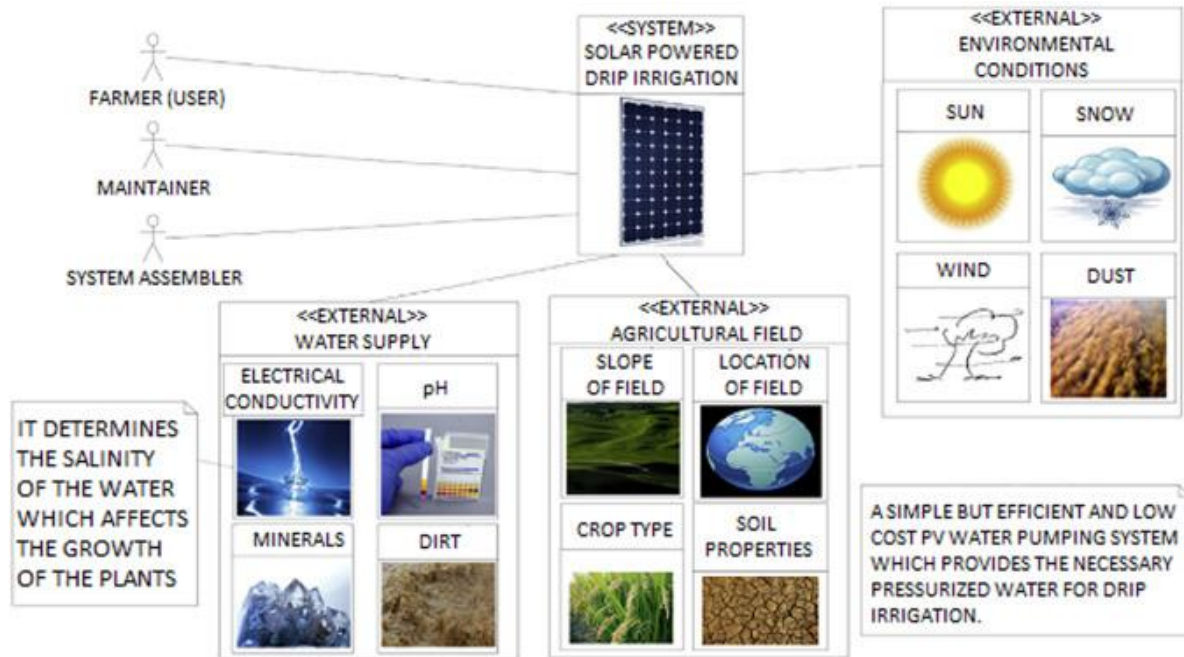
FARMER (USER)

MAINTAINER

SYSTEM ASSEMBLER

<<SYSTEM>>
SOLAR POWERED DRIP IRRIGATION

<<EXTERNAL>>
ENVIRONMENTAL CONDITIONS

SUN

SNOW

WIND

DUST

<<EXTERNAL>>
WATER SUPPLY

ELECTRICAL CONDUCTIVITY

pH

MINERALS

DIRT

<<EXTERNAL>>
AGRICULTURAL FIELD

SLOPE OF FIELD

LOCATION OF FIELD

CROP TYPE

SOIL PROPERTIES

IT DETERMINES THE SALINITY OF THE WATER WHICH AFFECTS THE GROWTH OF THE PLANTS

A SIMPLE BUT EFFICIENT AND LOW COST PV WATER PUMPING SYSTEM WHICH PROVIDES THE NECESSARY PRESSURIZED WATER FOR DRIP IRRIGATION.